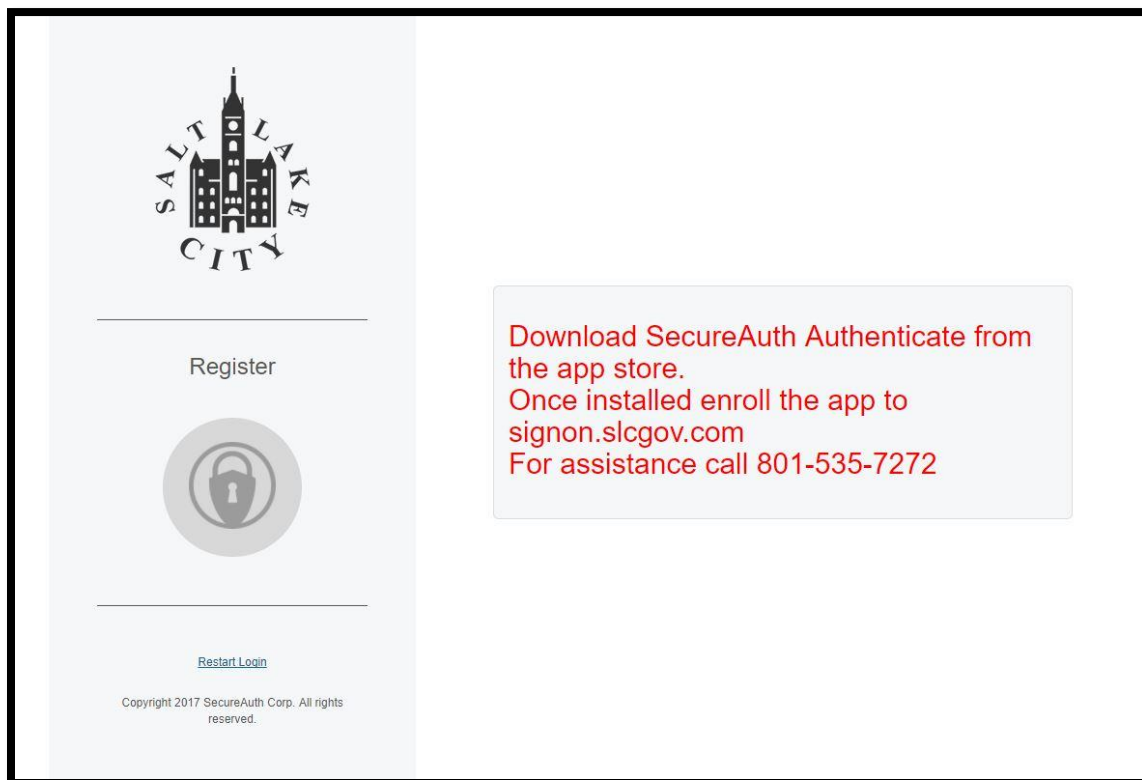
SALT LAKE CITY

Register

Restart Login

Copyright 2017 SecureAuth Corp. All rights reserved.

Download SecureAuth Authenticate from the app store.
Once installed enroll the app to signon.slcgov.com
For assistance call 801-535-7272